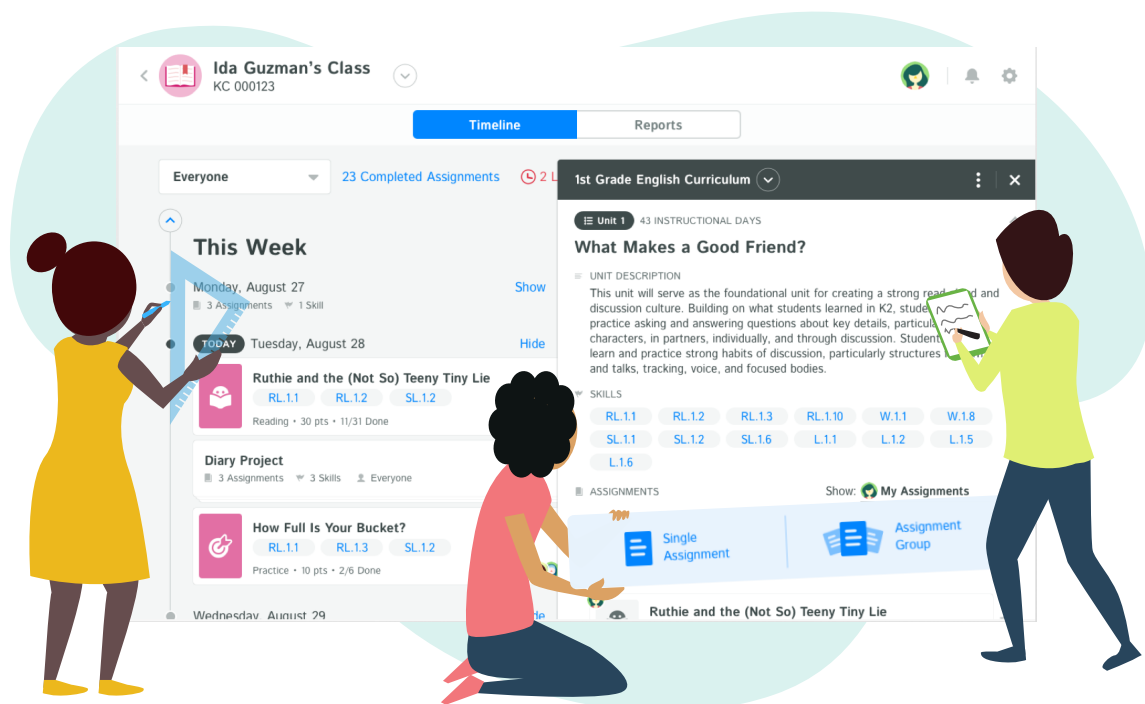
Ida Guzman's Class
KC 000123

Timeline
Reports

Everyone
23 Completed Assignments
2 L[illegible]

This Week

Monday, August 27
3 Assignments • 1 Skill
Show

TODAY Tuesday, August 28
Hide

Ruthie and the (Not So) Teeny Tiny Lie
RL.1.1 RL.1.2 SL.1.2
Reading • 30 pts • 11/31 Done

Diary Project
3 Assignments • 3 Skills • Everyone

How Full Is Your Bucket?
RL.1.1 RL.1.3 SL.1.2
Practice • 10 pts • 2/6 Done

Wednesday, August 29

1st Grade English Curriculum

Unit 1 43 INSTRUCTIONAL DAYS
What Makes a Good Friend?

UNIT DESCRIPTION
This unit will serve as the foundational unit for creating a strong read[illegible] and discussion culture. Building on what students learned in K2, stude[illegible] practice asking and answering questions about key details, particul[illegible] characters, in partners, individually, and through discussion. Student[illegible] learn and practice strong habits of discussion, particularly structures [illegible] and talks, tracking, voice, and focused bodies.

SKILLS
RL.1.1 RL.1.2 RL.1.3 RL.1.10 W.1.1 W.1.8
SL.1.1 SL.1.2 SL.1.6 L.1.1 L.1.2 L.1.5
L.1.6

ASSIGNMENTS
Show: My Assignments

Single Assignment
Assignment Group

Ruthie and the (Not So) Teeny Tiny Lie